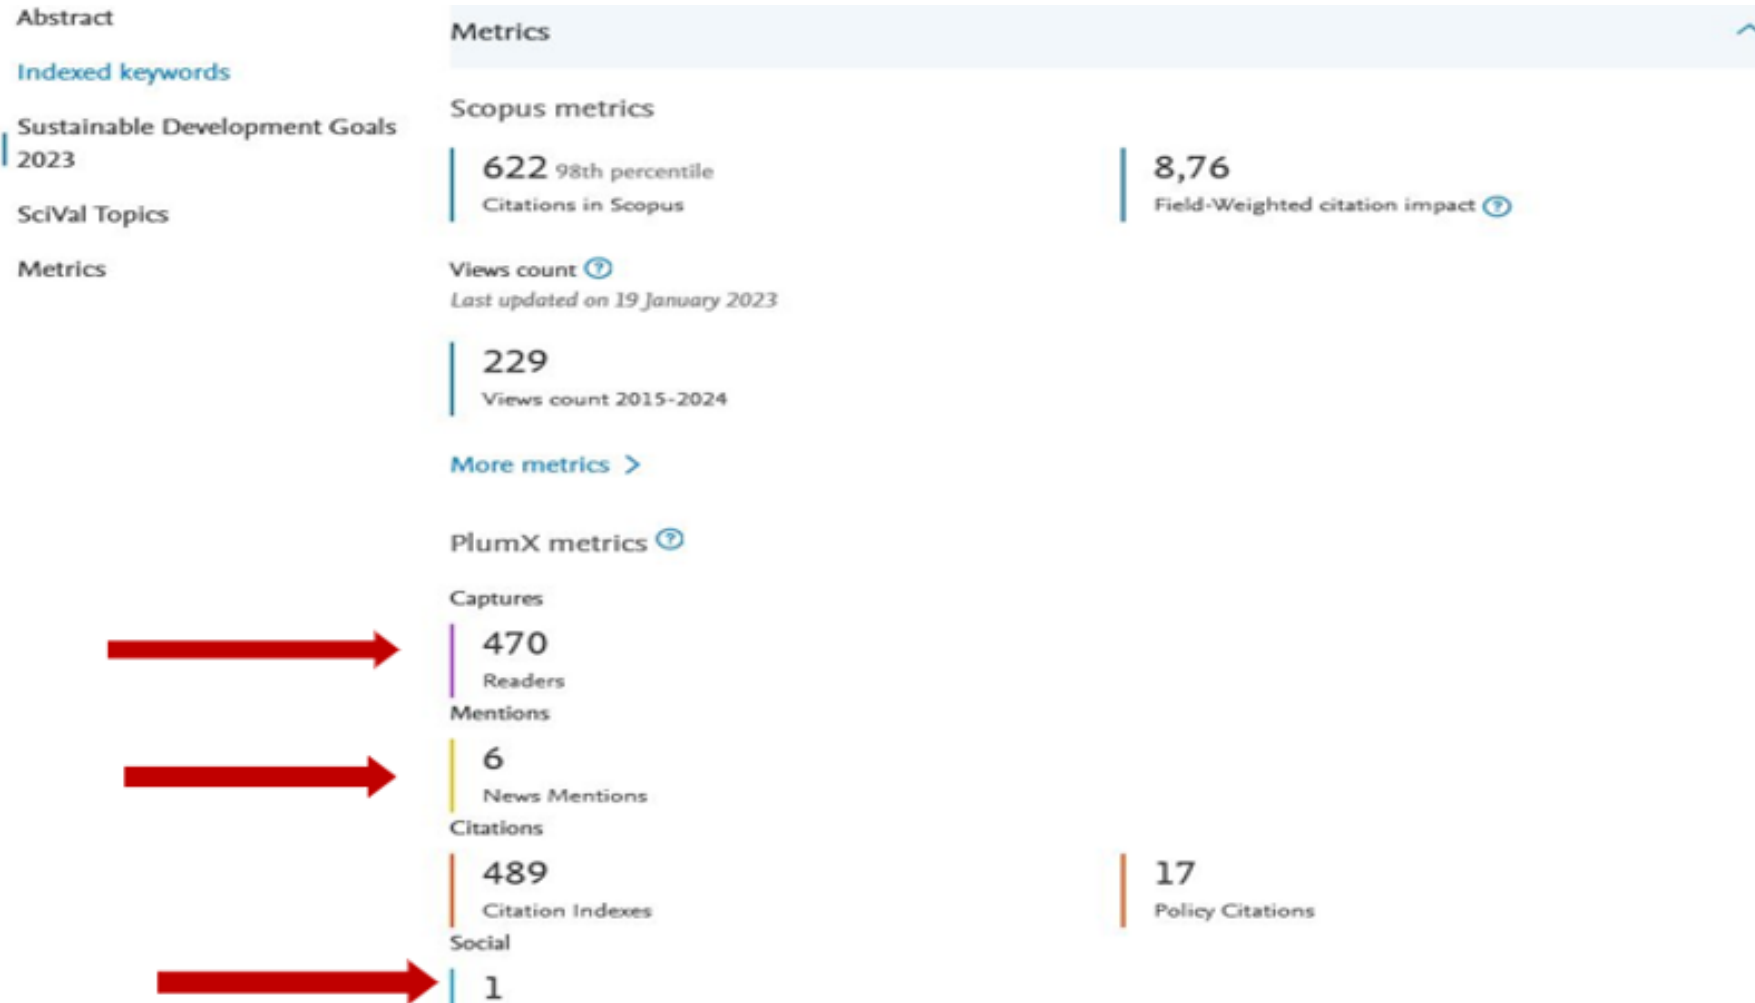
Abstract

Indexed keywords

Sustainable Development Goals 2023

SciVal Topics

Metrics

Metrics

Scopus metrics

622 98th percentile
Citations in Scopus

8,76
Field-Weighted citation impact

Views count
Last updated on 19 January 2023

229
Views count 2015-2024

More metrics >

PlumX metrics

Captures

470
Readers

Mentions

6
News Mentions

Citations

489
Citation Indexes

17
Policy Citations

Social

1